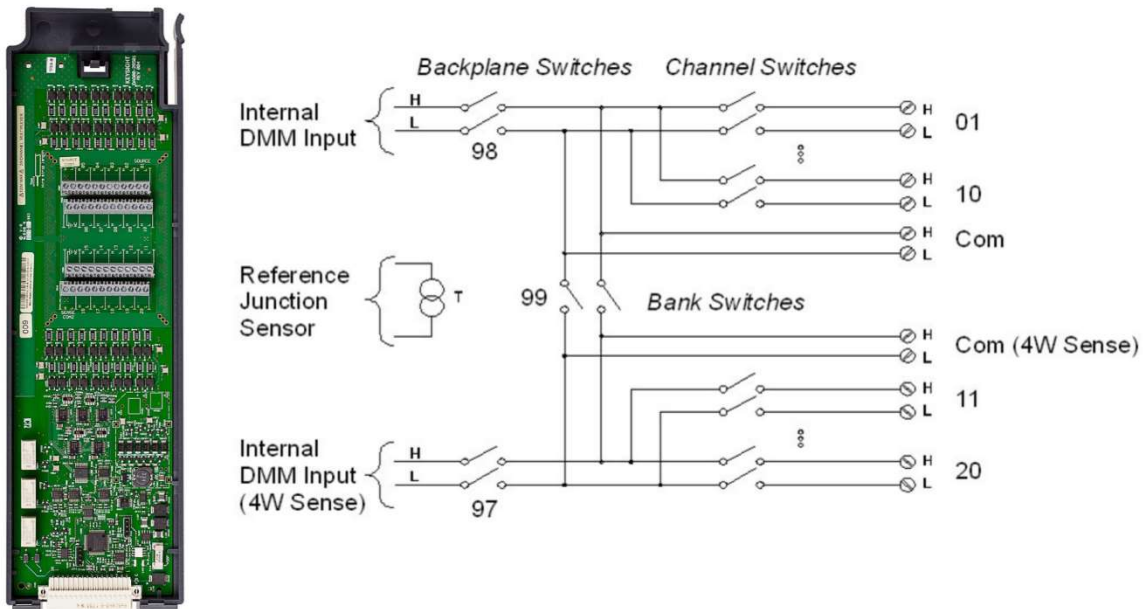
Backplane Switches
Channel Switches

Internal DMM Input
H
L
98

H
L
01

H
L
10

H
L
Com

Reference Junction Sensor
T

99
Bank Switches

H
L
Com (4W Sense)

H
L
11

Internal DMM Input (4W Sense)
H
L
97

H
L
20